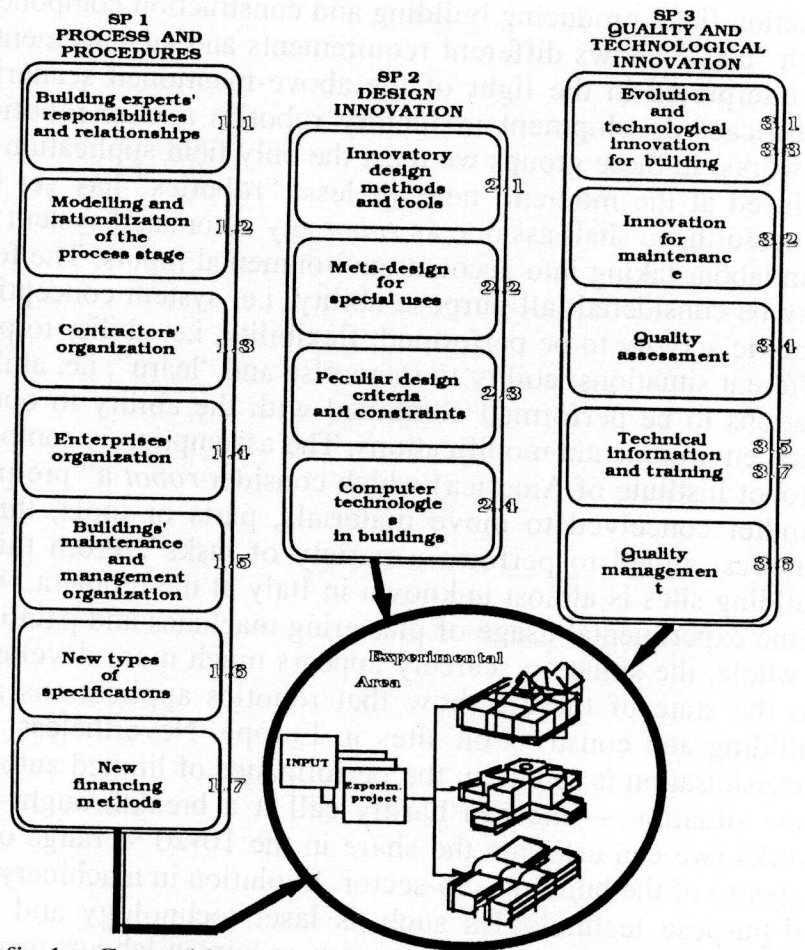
SP 1
PROCESS AND PROCEDURES

Building experts' responsibilities and relationships 1.1

Modelling and rationalization of the process stage 1.2

Contractors' organization 1.3

Enterprises' organization 1.4

Buildings' maintenance and management organization 1.5

New types of specifications 1.6

New financing methods 1.7

SP 2
DESIGN INNOVATION

Innovatory design methods and tools 2.1

Meta-design for special uses 2.2

Peculiar design criteria and constraints 2.3

Computer technologies in buildings 2.4

SP 3
QUALITY AND TECHNOLOGICAL INNOVATION

Evolution and technological innovation for building 3.1 3.3

Innovation for maintenance 3.2

Quality assessment 3.4

Technical information and training 3.5 3.7

Quality management 3.6

Experimental Area

INPUT

Experim. project